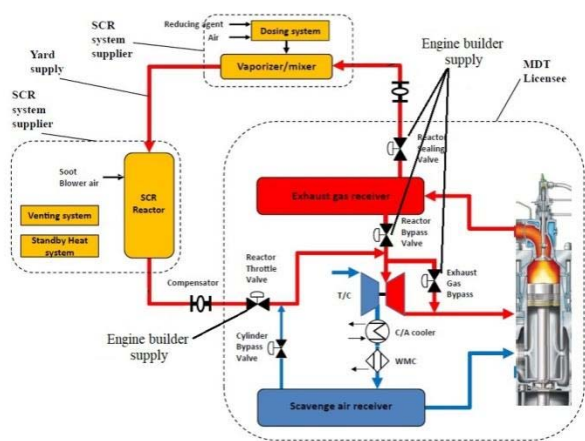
SCR system supplier

Reducing agent

Air

Dosing system

Vaporizer/mixer

Engine builder supply

Yard supply

MDT Licensee

SCR system supplier

Soot Blower air

SCR Reactor

Venting system

Standby Heat system

Reactor Sealing Valve

Exhaust gas receiver

Reactor Bypass Valve

Exhaust Gas Bypass

Compensator

Reactor Throttle Valve

T/C

C/A cooler

WMC

Engine builder supply

Cylinder Bypass Valve

Scavenge air receiver